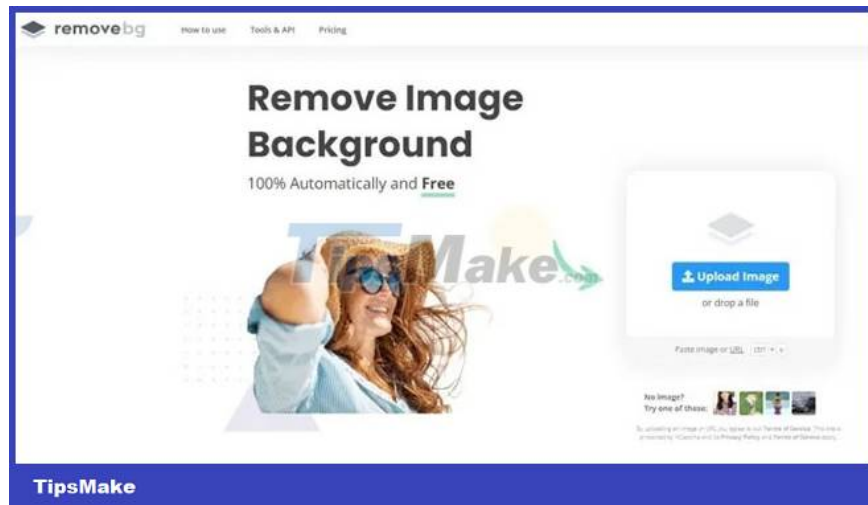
remove bg

How to use

Tools & API

Pricing

Remove Image Background

100% Automatically and Free

TipsMake.com

Upload Image

or drop a file

Paste image or URL ctrl + v

No image?
Try one of these:

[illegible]

TipsMake